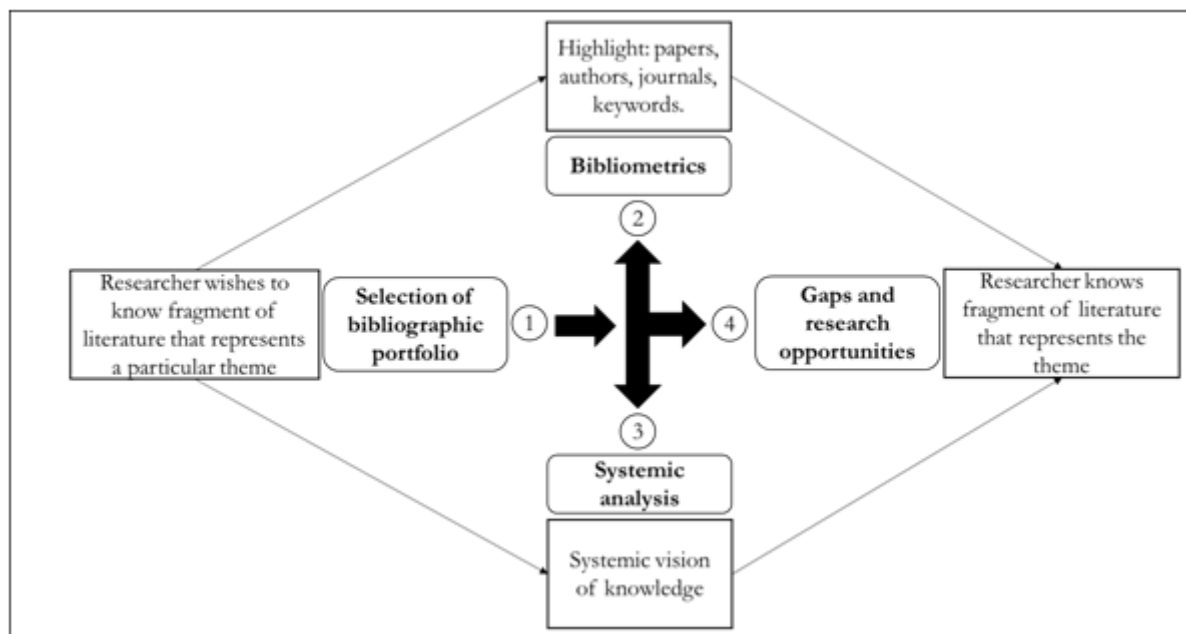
Highlight: papers, authors, journals, keywords.

Bibliometrics

2

Researcher wishes to know fragment of literature that represents a particular theme

Selection of bibliographic portfolio

1

4

Gaps and research opportunities

Researcher knows fragment of literature that represents the theme

3

Systemic analysis

Systemic vision of knowledge